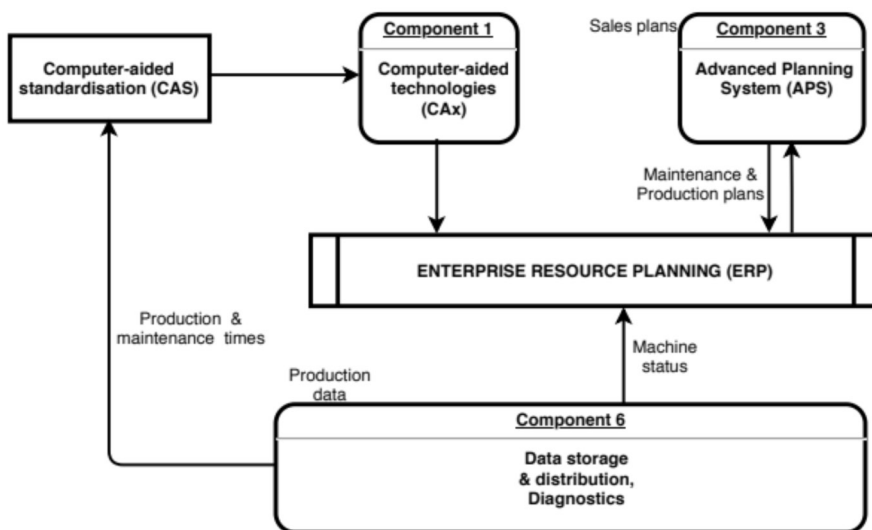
Computer-aided standardisation (CAS)

Component 1

Computer-aided technologies (CAx)

Sales plans

Component 3

Advanced Planning System (APS)

Maintenance & Production plans

ENTERPRISE RESOURCE PLANNING (ERP)

Production & maintenance times

Machine status

Production data

Component 6

Data storage & distribution, Diagnostics